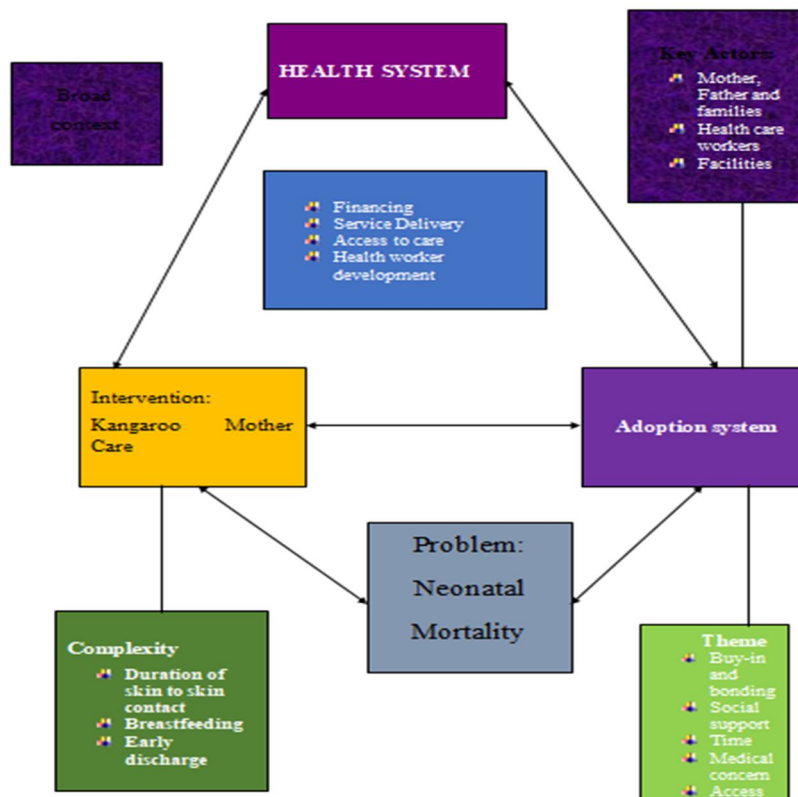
Broad context

HEALTH SYSTEM

Key Actors:
Mother, Father and families
Health care workers
Facilities

Financing
Service Delivery
Access to care
Health worker development

Intervention:
Kangaroo Mother Care

Adoption system

Problem:
Neonatal
Mortality

Complexity
Duration of skin to skin contact
Breastfeeding
Early discharge

Theme
Buy-in and bonding
Social support
Time
Medical concern
Access